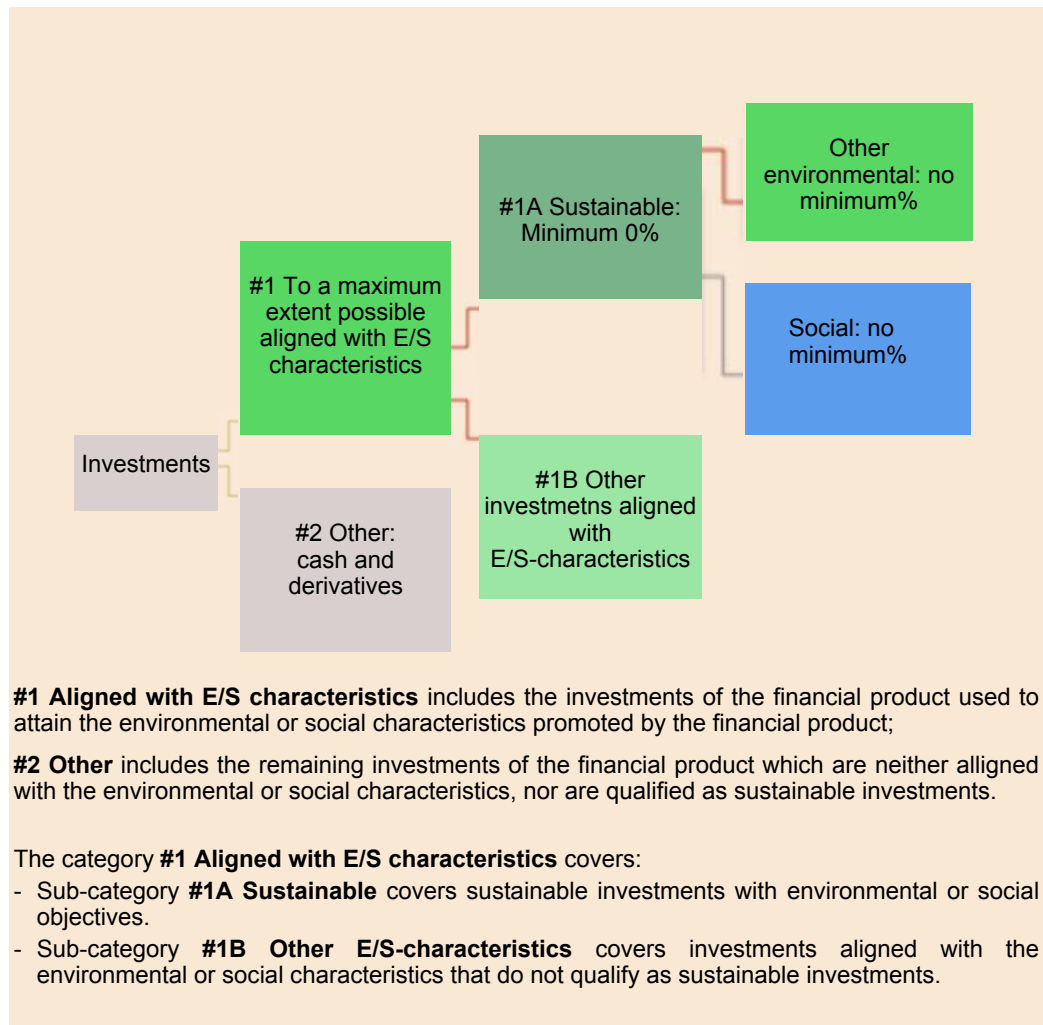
Investments

#1 To a maximum extent possible aligned with E/S characteristics

#2 Other: cash and derivatives

#1A Sustainable: Minimum 0%

#1B Other investmetns aligned with E/S-characteristics

Other environmental: no minimum%

Social: no minimum%

**#1 Aligned with E/S characteristics** includes the investments of the financial product used to attain the environmental or social characteristics promoted by the financial product;

**#2 Other** includes the remaining investments of the financial product which are neither alligned with the environmental or social characteristics, nor are qualified as sustainable investments.

The category **#1 Aligned with E/S characteristics** covers:
- Sub-category **#1A Sustainable** covers sustainable investments with environmental or social objectives.
- Sub-category **#1B Other E/S-characteristics** covers investments aligned with the environmental or social characteristics that do not qualify as sustainable investments.